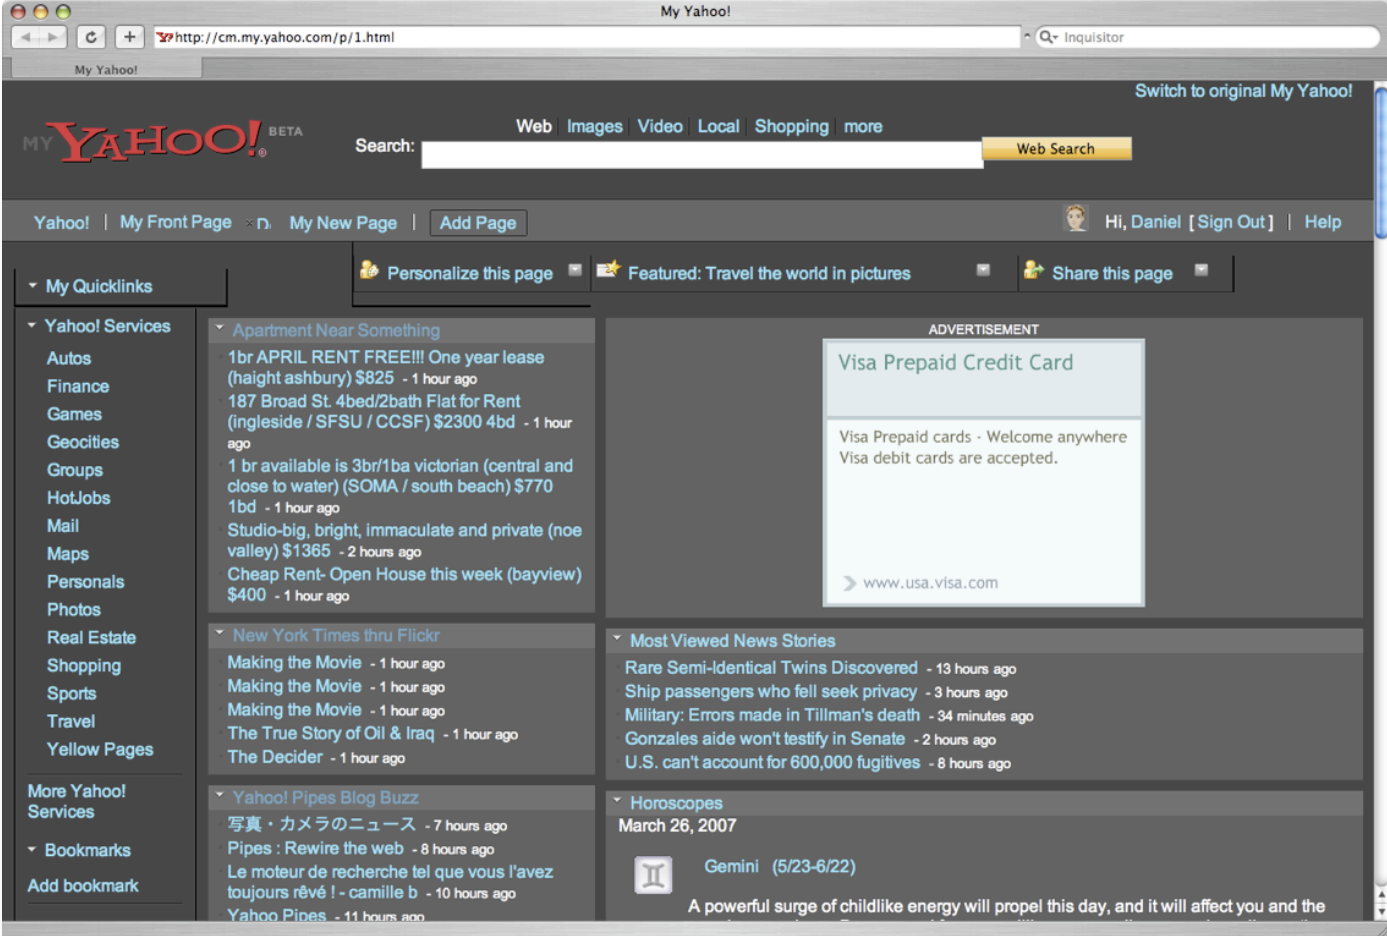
My Yahoo!

http://cm.my.yahoo.com/p/1.html

Inquisitor

My Yahoo!

Switch to original My Yahoo!

MY YAHOO! BETA

Web | Images | Video | Local | Shopping | more

Search:

Web Search

Yahoo! | My Front Page | My New Page | Add Page

Hi, Daniel [Sign Out] | Help

My Quicklinks

Personalize this page

Featured: Travel the world in pictures

Share this page

Yahoo! Services

Autos
Finance
Games
Geocities
Groups
HotJobs
Mail
Maps
Personals
Photos
Real Estate
Shopping
Sports
Travel
Yellow Pages

More Yahoo! Services

Bookmarks

Add bookmark

Apartment Near Something

1br APRIL RENT FREE!!! One year lease (haight ashbury) $825 - 1 hour ago
187 Broad St. 4bed/2bath Flat for Rent (ingleside / SFSU / CCSF) $2300 4bd - 1 hour ago
1 br available is 3br/1ba victorian (central and close to water) (SOMA / south beach) $770 1bd - 1 hour ago
Studio-big, bright, immaculate and private (noe valley) $1365 - 2 hours ago
Cheap Rent- Open House this week (bayview) $400 - 1 hour ago

ADVERTISEMENT

Visa Prepaid Credit Card

Visa Prepaid cards - Welcome anywhere Visa debit cards are accepted.

www.usa.visa.com

New York Times thru Flickr

Making the Movie - 1 hour ago
Making the Movie - 1 hour ago
Making the Movie - 1 hour ago
The True Story of Oil & Iraq - 1 hour ago
The Decider - 1 hour ago

Most Viewed News Stories

Rare Semi-Identical Twins Discovered - 13 hours ago
Ship passengers who fell seek privacy - 3 hours ago
Military: Errors made in Tillman's death - 34 minutes ago
Gonzales aide won't testify in Senate - 2 hours ago
U.S. can't account for 600,000 fugitives - 8 hours ago

Yahoo! Pipes Blog Buzz

写真・カメラのニュース - 7 hours ago
Pipes : Rewire the web - 8 hours ago
Le moteur de recherche tel que vous l'avez toujours rêvé ! - camille b - 10 hours ago
Yahoo Pipes - 11 hours ago

Horoscopes

March 26, 2007

Gemini (5/23-6/22)

A powerful surge of childlike energy will propel this day, and it will affect you and the